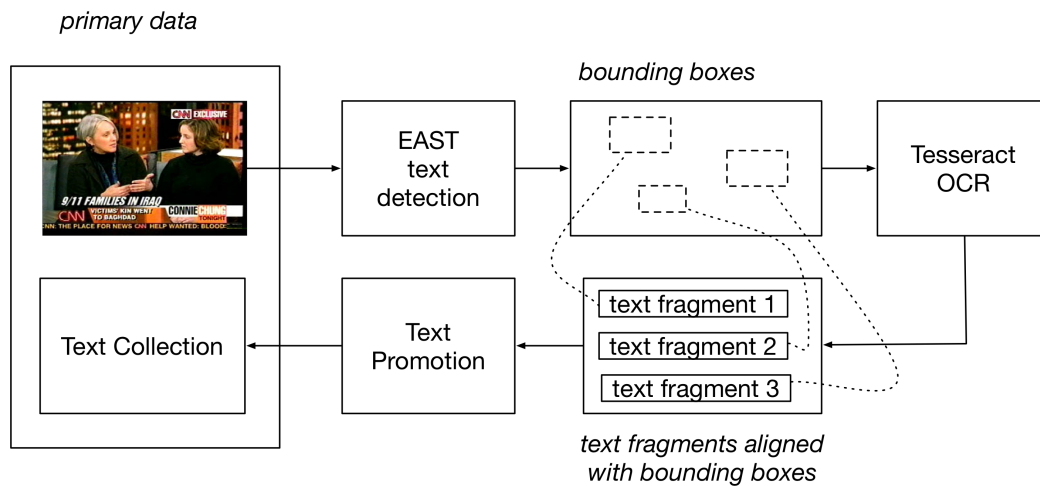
primary data

CNN EXCLUSIVE

9/11 FAMILIES IN IRAQ

CNN VICTIMS' KIN WENT TO BAGHDAD

CONNIE CHUNG TONIGHT

CNN: THE PLACE FOR NEWS CNN HELP WANTED: BLOOD

EAST text detection

bounding boxes

Tesseract OCR

Text Collection

Text Promotion

text fragment 1

text fragment 2

text fragment 3

text fragments aligned with bounding boxes